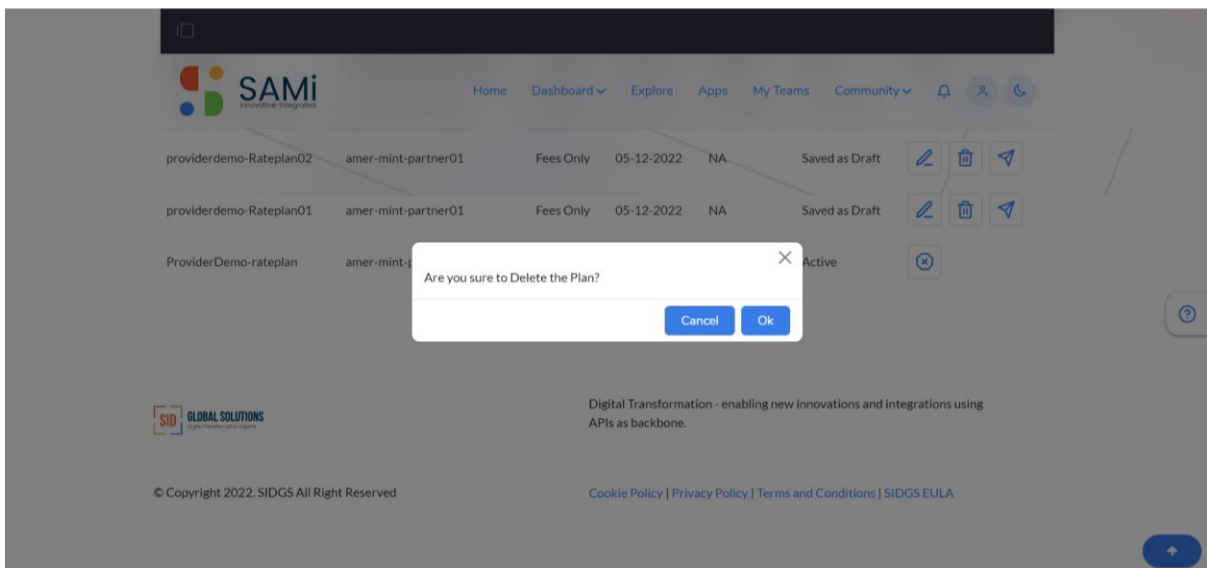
SAMi
Innovative-Integrated

Home Dashboard Explore Apps My Teams Community

| providerdemo-Rateplan02 | amer-mint-partner01 | Fees Only | 05-12-2022 | NA | Saved as Draft |
|---|---|---|---|---|---|
| providerdemo-Rateplan01 | amer-mint-partner01 | Fees Only | 05-12-2022 | NA | Saved as Draft |
| ProviderDemo-rateplan | amer-mint-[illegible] | | | | Active |

Are you sure to Delete the Plan?

Cancel Ok

SID GLOBAL SOLUTIONS

Digital Transformation - enabling new innovations and integrations using APIs as backbone.

© Copyright 2022. SIDGS All Right Reserved

Cookie Policy | Privacy Policy | Terms and Conditions | SIDGS EULA